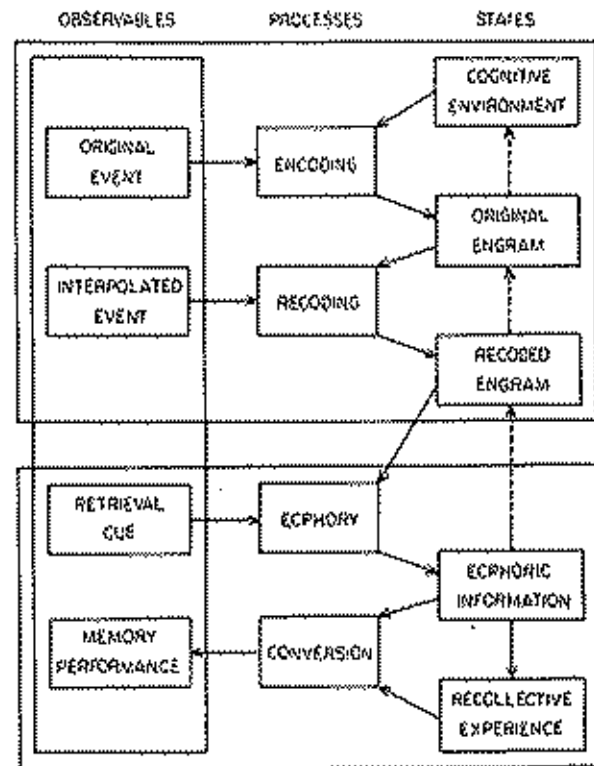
OBSERVABLES
PROCESSES
STATES

COGNITIVE ENVIRONMENT

ORIGINAL EVENT

ENCODING

ORIGINAL ENGRAM

INTERPOLATED EVENT

RECODING

RECODED ENGRAM

RETRIEVAL CUE

ECPHORY

ECPHORIC INFORMATION

MEMORY PERFORMANCE

CONVERSION

RECOLLECTIVE EXPERIENCE